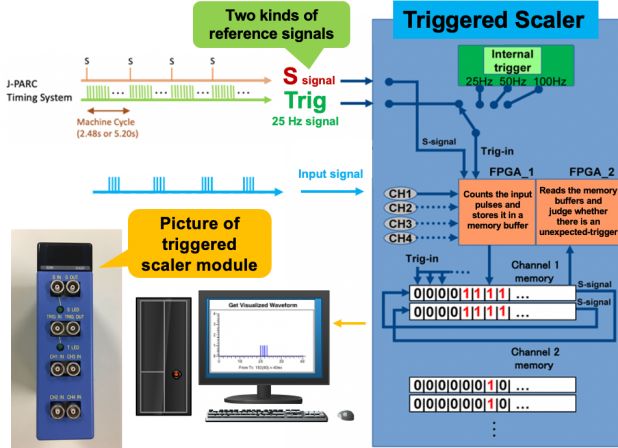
Two kinds of reference signals

Triggered Scaler

Internal trigger
25Hz 50Hz 100Hz

J-PARC Timing System

S S S S S

S signal

Trig

25 Hz signal

Machine Cycle (2.48s or 5.20s)

S-signal

Trig-in

Input signal

FPGA_1

FPGA_2

CH1

CH2

CH3

CH4

Counts the input pulses and stores it in a memory buffer

Reads the memory buffers and judge whether there is an unexpected-trigger

Picture of triggered scaler module

Trig-in

Channel 1 memory

S-signal

S-signal

| 0 | 0 | 0 | 0 | 1 | 1 | 1 | 1 | ...

| 0 | 0 | 0 | 0 | 1 | 1 | 1 | 1 | ...

Get Visualized Waveform

Channel 2 memory

| 0 | 0 | 0 | 0 | 0 | 0 | 1 | 0 | ...

| 0 | 0 | 0 | 0 | 0 | 0 | 1 | 0 | ...

⋮